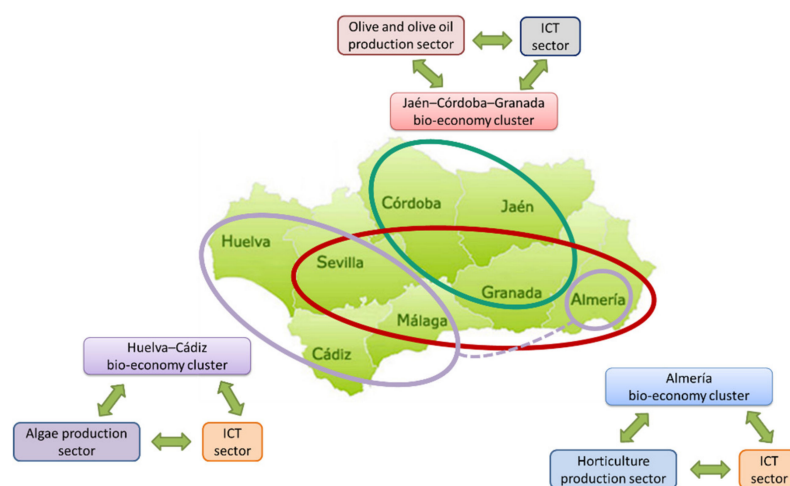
Olive and olive oil production sector

ICT sector

Jaén–Córdoba–Granada bio-economy cluster

Córdoba

Jaén

Huelva

Sevilla

Granada

Almería

Málaga

Cádiz

Huelva–Cádiz bio-economy cluster

Algae production sector

ICT sector

Almería bio-economy cluster

Horticulture production sector

ICT sector